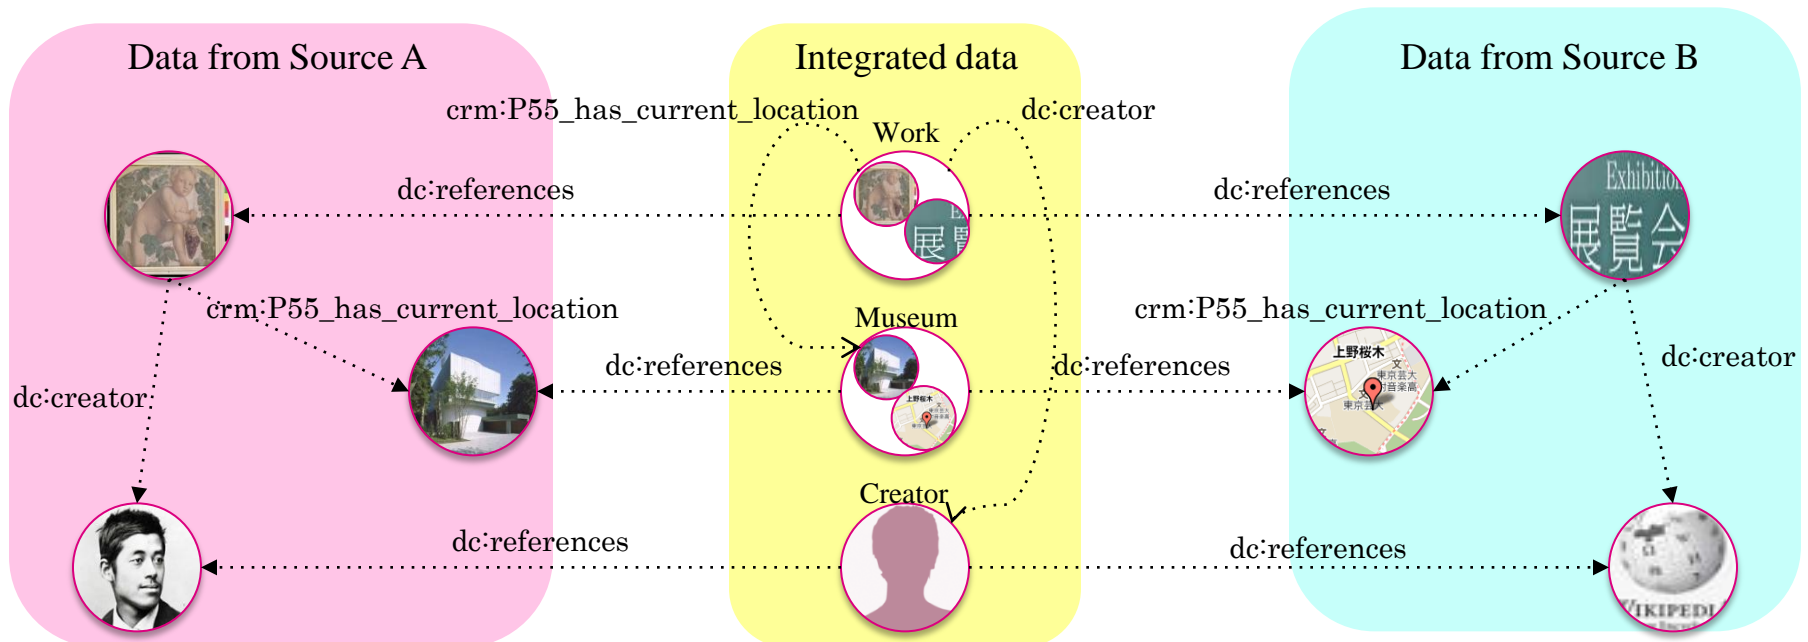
Data from Source A

Integrated data

Data from Source B

crm:P55_has_current_location

dc:creator

Work

dc:references

dc:references

Exhibition

展覧会

crm:P55_has_current_location

Museum

crm:P55_has_current_location

dc:creator

dc:creator

dc:references

dc:references

上野桜木

東京芸大

Creator

dc:references

dc:references

WIKIPEDI